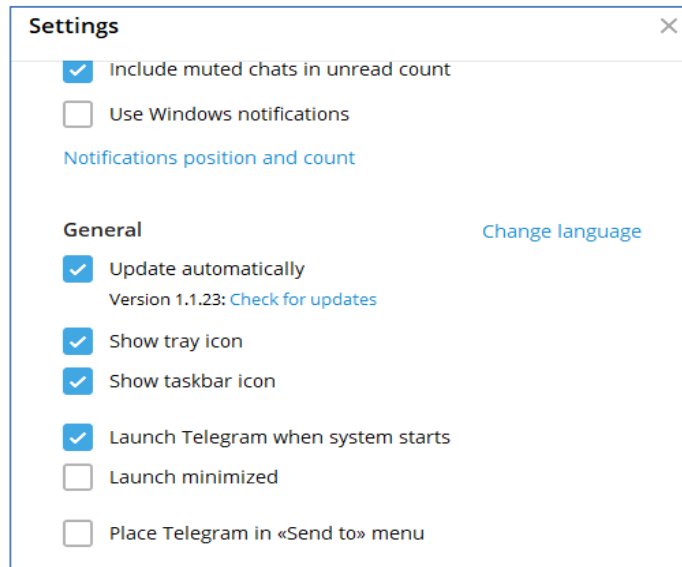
Settings

Include muted chats in unread count

Use Windows notifications

Notifications position and count

General

Change language

Update automatically

Version 1.1.23: Check for updates

Show tray icon

Show taskbar icon

Launch Telegram when system starts

Launch minimized

Place Telegram in «Send to» menu